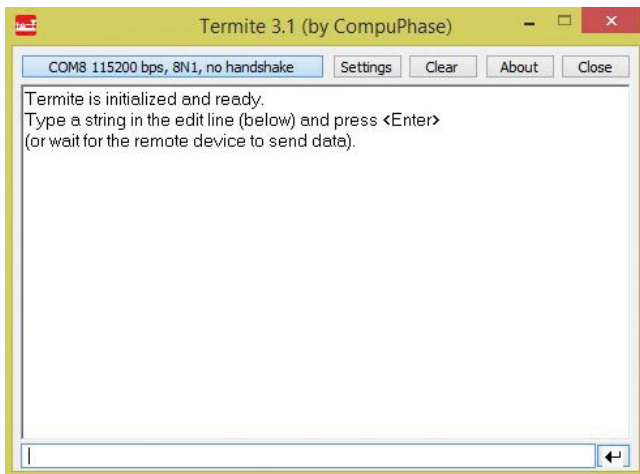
Termite 3.1 (by CompuPhase)

COM8 115200 bps, 8N1, no handshake
Settings
Clear
About
Close

Termite is initialized and ready.
Type a string in the edit line (below) and press <Enter>
(or wait for the remote device to send data).